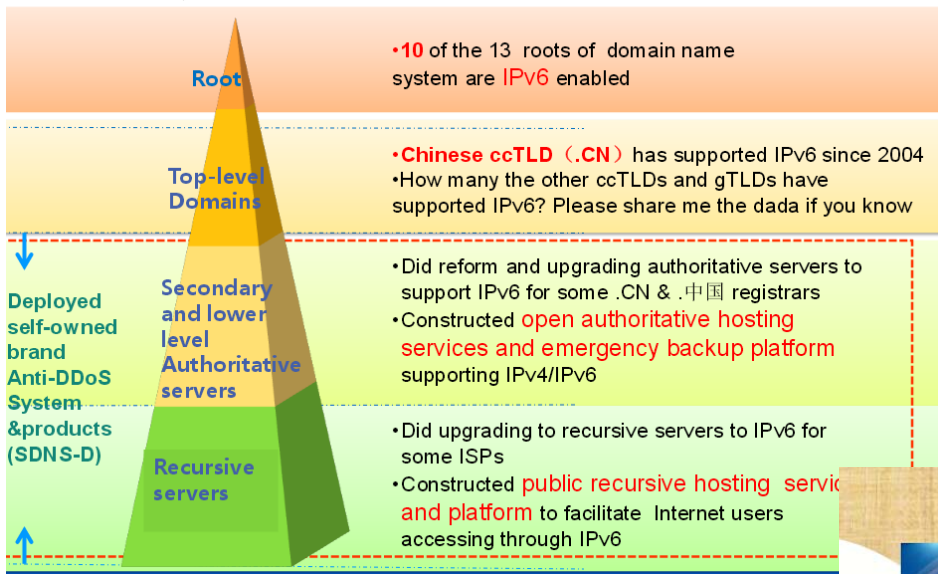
Root

•10 of the 13 roots of domain name system are IPv6 enabled

Top-level Domains

•Chinese ccTLD（.CN）has supported IPv6 since 2004
•How many the other ccTLDs and gTLDs have supported IPv6? Please share me the dada if you know

Deployed self-owned brand Anti-DDoS System &products (SDNS-D)

Secondary and lower level Authoritative servers

•Did reform and upgrading authoritative servers to support IPv6 for some .CN & .中国 registrars
•Constructed open authoritative hosting services and emergency backup platform supporting IPv4/IPv6

Recursive servers

•Did upgrading to recursive servers to IPv6 for some ISPs
•Constructed public recursive hosting servic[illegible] and platform to facilitate Internet users accessing through IPv6